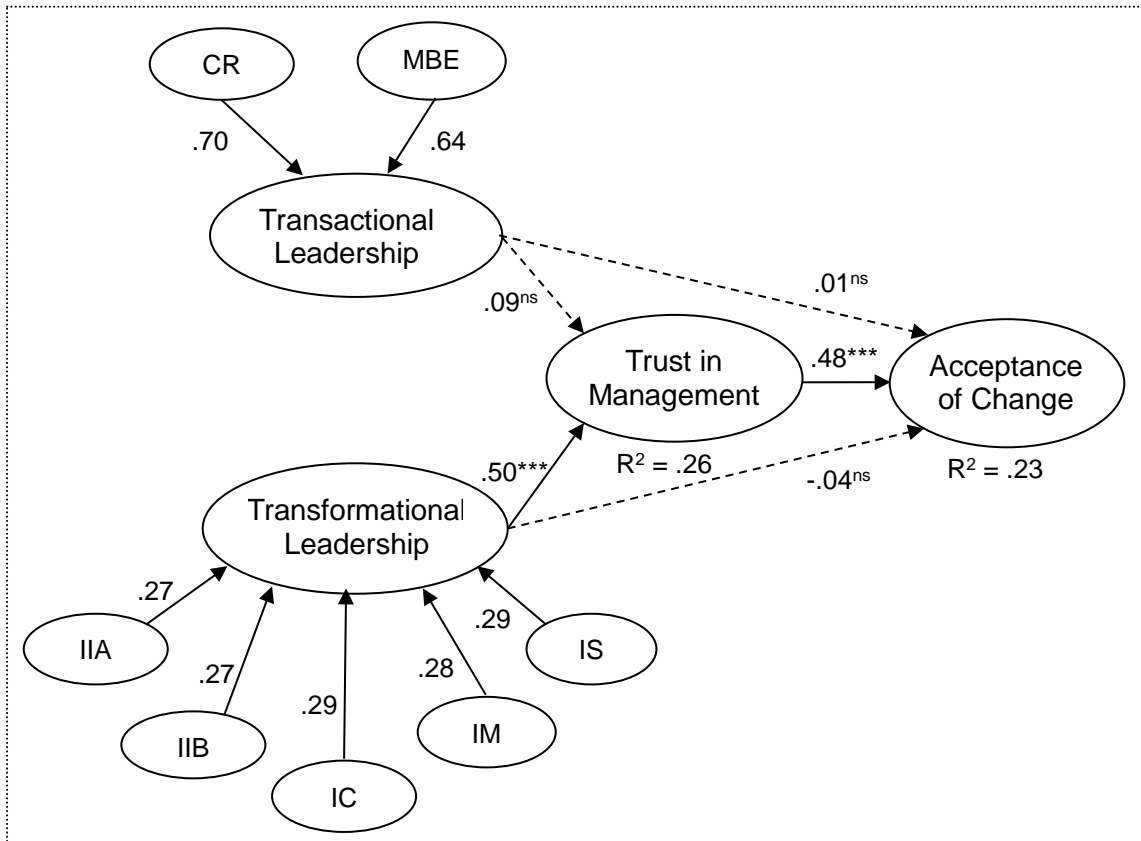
CR

MBE

.70

.64

Transactional Leadership

.01$^{ns}$

.09$^{ns}$

Trust in Management

.48***

Acceptance of Change

.50***

$R^2$ = .26

-.04$^{ns}$

$R^2$ = .23

Transformational Leadership

.27

.27

.29

.28

.29

IIA

IIB

IC

IM

IS